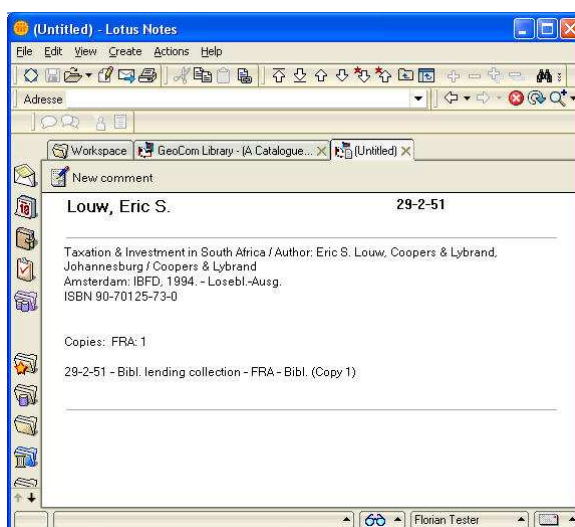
(Untitled) - Lotus Notes

File Edit View Create Actions Help

Adresse

Workspace GeoCom Library - (A Catalogue... (Untitled)

New comment

Louw, Eric S.

29-2-51

Taxation & Investment in South Africa / Author: Eric S. Louw, Coopers & Lybrand, Johannesburg / Coopers & Lybrand
Amsterdam: IBFD, 1994. - Losebl.-Ausg.
ISBN 90-70125-73-0

Copies: FRA: 1

29-2-51 - Bibl. lending collection - FRA - Bibl. (Copy 1)

Florian Tester